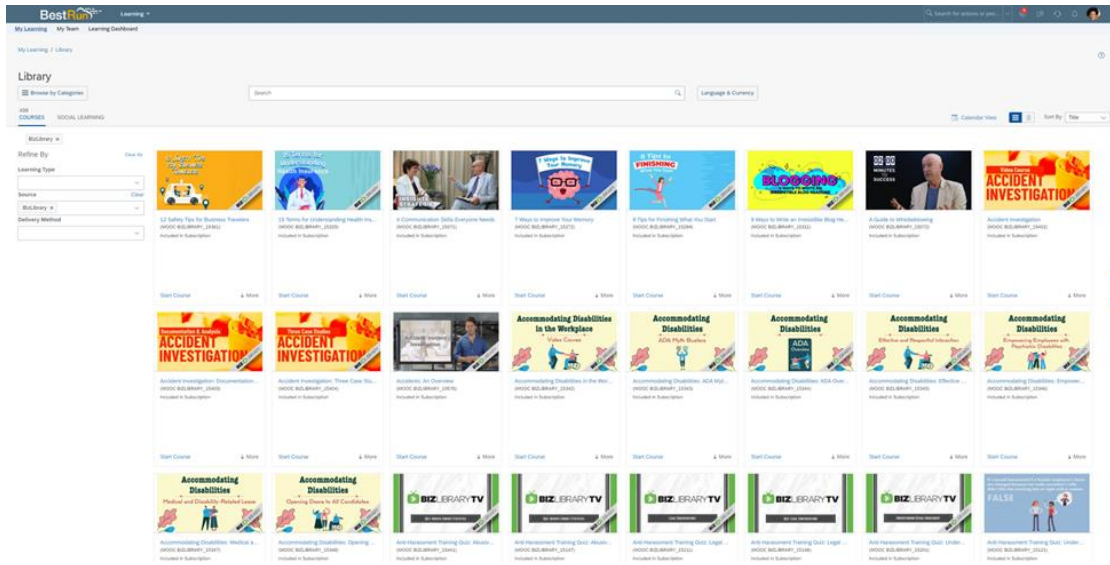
BestRun Learning ▾

Search for actions or peo...

My Learning My Team Learning Dashboard

My Learning / Library

Library

Browse by Categories

Search

Language & Currency

COURSES SOCIAL LEARNING

Calendar View

Sort By Title

BizLibrary ×

Refine By Clear All

Learning Type

Source Clear

BizLibrary ×

Delivery Method

12 Safety Tips for Business Travelers
(MOOC BIZLIBRARY_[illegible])
Included in Subscription
Start Course More

15 Terms for Understanding Health Ins...
(MOOC BIZLIBRARY_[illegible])
Included in Subscription
Start Course More

4 Communication Skills Everyone Needs
(MOOC BIZLIBRARY_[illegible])
Included in Subscription
Start Course More

7 Ways to Improve Your Memory
7 Ways to Improve Your Memory
(MOOC BIZLIBRARY_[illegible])
Included in Subscription
Start Course More

FINISHING
8 Tips for Finishing What You Start
(MOOC BIZLIBRARY_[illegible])
Included in Subscription
Start Course More

BLOGGING
9 Ways to Write an Irresistible Blog He...
(MOOC BIZLIBRARY_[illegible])
Included in Subscription
Start Course More

MINUTES SUCCESS
A Guide to Whistleblowing
(MOOC BIZLIBRARY_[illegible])
Included in Subscription
Start Course More

Video Course
ACCIDENT INVESTIGATION
Accident Investigation
(MOOC BIZLIBRARY_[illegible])
Included in Subscription
Start Course More

Documentation & Analysis
ACCIDENT INVESTIGATION
Accident Investigation: Documentation...
(MOOC BIZLIBRARY_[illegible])
Included in Subscription
Start Course More

Three Case Studies
ACCIDENT INVESTIGATION
Accident Investigation: Three Case Stu...
(MOOC BIZLIBRARY_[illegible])
Included in Subscription
Start Course More

Accidents: An Overview
(MOOC BIZLIBRARY_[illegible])
Included in Subscription
Start Course More

Accommodating Disabilities in the Workplace
Video Course
Accommodating Disabilities in the Wor...
(MOOC BIZLIBRARY_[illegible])
Included in Subscription
Start Course More

Accommodating Disabilities
ADA Myth Busters
Accommodating Disabilities: ADA Myt...
(MOOC BIZLIBRARY_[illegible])
Included in Subscription
Start Course More

Accommodating Disabilities
ADA Overview
Accommodating Disabilities: ADA Over...
(MOOC BIZLIBRARY_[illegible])
Included in Subscription
Start Course More

Accommodating Disabilities
Effective and Respectful Interaction
Accommodating Disabilities: Effective ...
(MOOC BIZLIBRARY_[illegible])
Included in Subscription
Start Course More

Accommodating Disabilities
Empowering Employees with Psychiatric Disabilities
Accommodating Disabilities: Empower...
(MOOC BIZLIBRARY_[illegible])
Included in Subscription
Start Course More

Accommodating Disabilities
Medical and Disability-Related Leave
Accommodating Disabilities: Medical a...
(MOOC BIZLIBRARY_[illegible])
Included in Subscription

Accommodating Disabilities
Opening Doors to All Candidates
Accommodating Disabilities: Opening ...
(MOOC BIZLIBRARY_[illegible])
Included in Subscription

BIZLIBRARYTV
Anti-Harassment Training Quiz: Abusiv...
(MOOC BIZLIBRARY_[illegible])
Included in Subscription

BIZLIBRARYTV
Anti-Harassment Training Quiz: Abusiv...
(MOOC BIZLIBRARY_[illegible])
Included in Subscription

BIZLIBRARYTV
Anti-Harassment Training Quiz: Legal ...
(MOOC BIZLIBRARY_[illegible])
Included in Subscription

BIZLIBRARYTV
Anti-Harassment Training Quiz: Legal ...
(MOOC BIZLIBRARY_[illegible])
Included in Subscription

BIZLIBRARYTV
Anti-Harassment Training Quiz: Under...
(MOOC BIZLIBRARY_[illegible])
Included in Subscription

FALSE
Anti-Harassment Training Quiz: Under...
(MOOC BIZLIBRARY_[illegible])
Included in Subscription